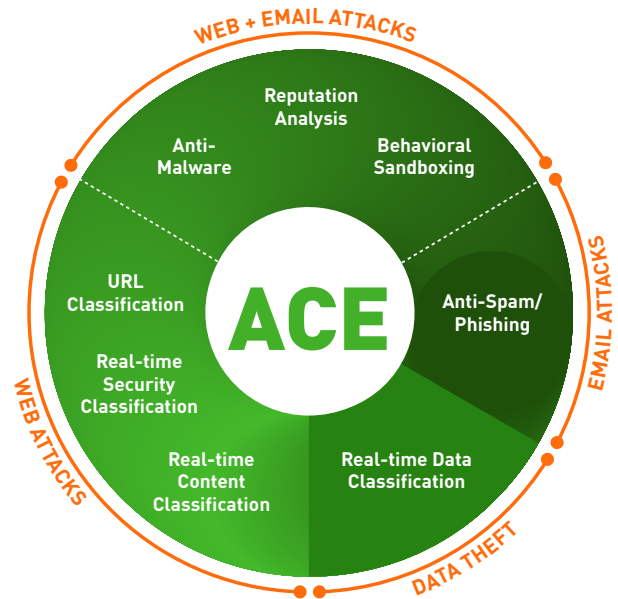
WEB + EMAIL ATTACKS

Reputation Analysis

Anti-Malware

Behavioral Sandboxing

EMAIL ATTACKS

URL Classification

ACE

Anti-Spam/ Phishing

Real-time Security Classification

WEB ATTACKS

Real-time Content Classification

Real-time Data Classification

DATA THEFT